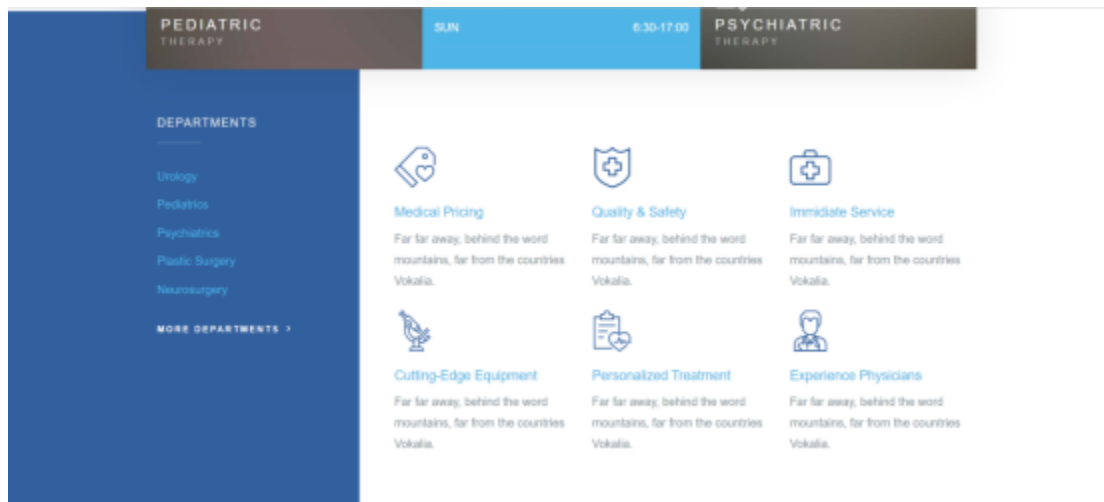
PEDIATRIC
THERAPY

SUN 6:30-17:00

PSYCHIATRIC
THERAPY

DEPARTMENTS

Urology
Pediatrics
Psychiatrics
Plastic Surgery
Neurosurgery

MORE DEPARTMENTS >

Medical Pricing
Far far away, behind the word mountains, far from the countries Vokalia.

Quality & Safety
Far far away, behind the word mountains, far from the countries Vokalia.

Immidiate Service
Far far away, behind the word mountains, far from the countries Vokalia.

Cutting-Edge Equipment
Far far away, behind the word mountains, far from the countries Vokalia.

Personalized Treatment
Far far away, behind the word mountains, far from the countries Vokalia.

Experience Physicians
Far far away, behind the word mountains, far from the countries Vokalia.